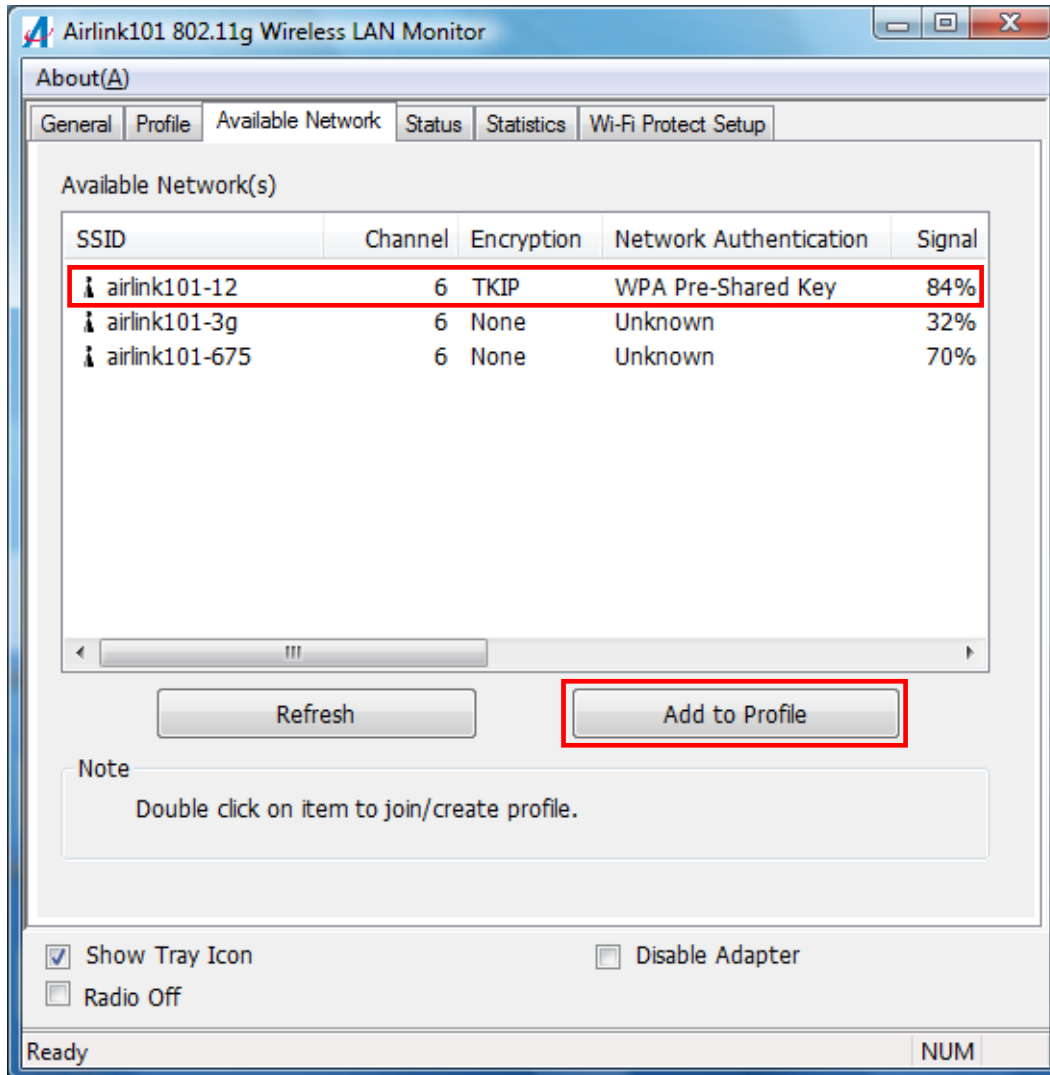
Airlink101 802.11g Wireless LAN Monitor

About(A)

General | Profile | Available Network | Status | Statistics | Wi-Fi Protect Setup

Available Network(s)

| SSID | Channel | Encryption | Network Authentication | Signal |
|---|---|---|---|---|
| airlink101-12 | 6 | TKIP | WPA Pre-Shared Key | 84% |
| airlink101-3g | 6 | None | Unknown | 32% |
| airlink101-675 | 6 | None | Unknown | 70% |

Refresh

Add to Profile

Note

Double click on item to join/create profile.

Show Tray Icon

Disable Adapter

Radio Off

Ready

NUM